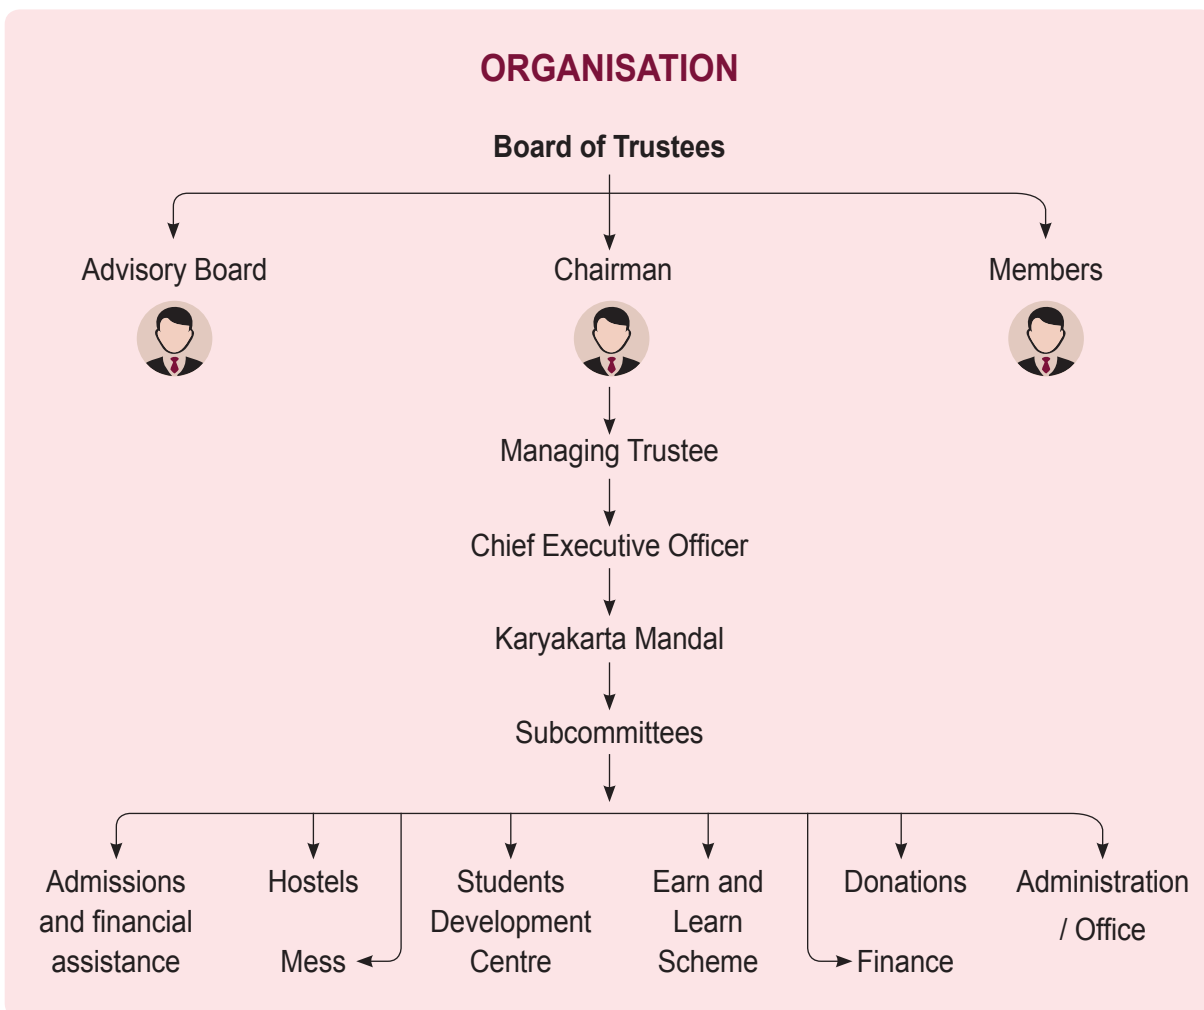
ORGANISATION

Board of Trustees

Advisory Board

Chairman

Members

Managing Trustee

Chief Executive Officer

Karyakarta Mandal

Subcommittees

Admissions and financial assistance

Hostels

Mess

Students Development Centre

Earn and Learn Scheme

Finance

Donations

Administration / Office